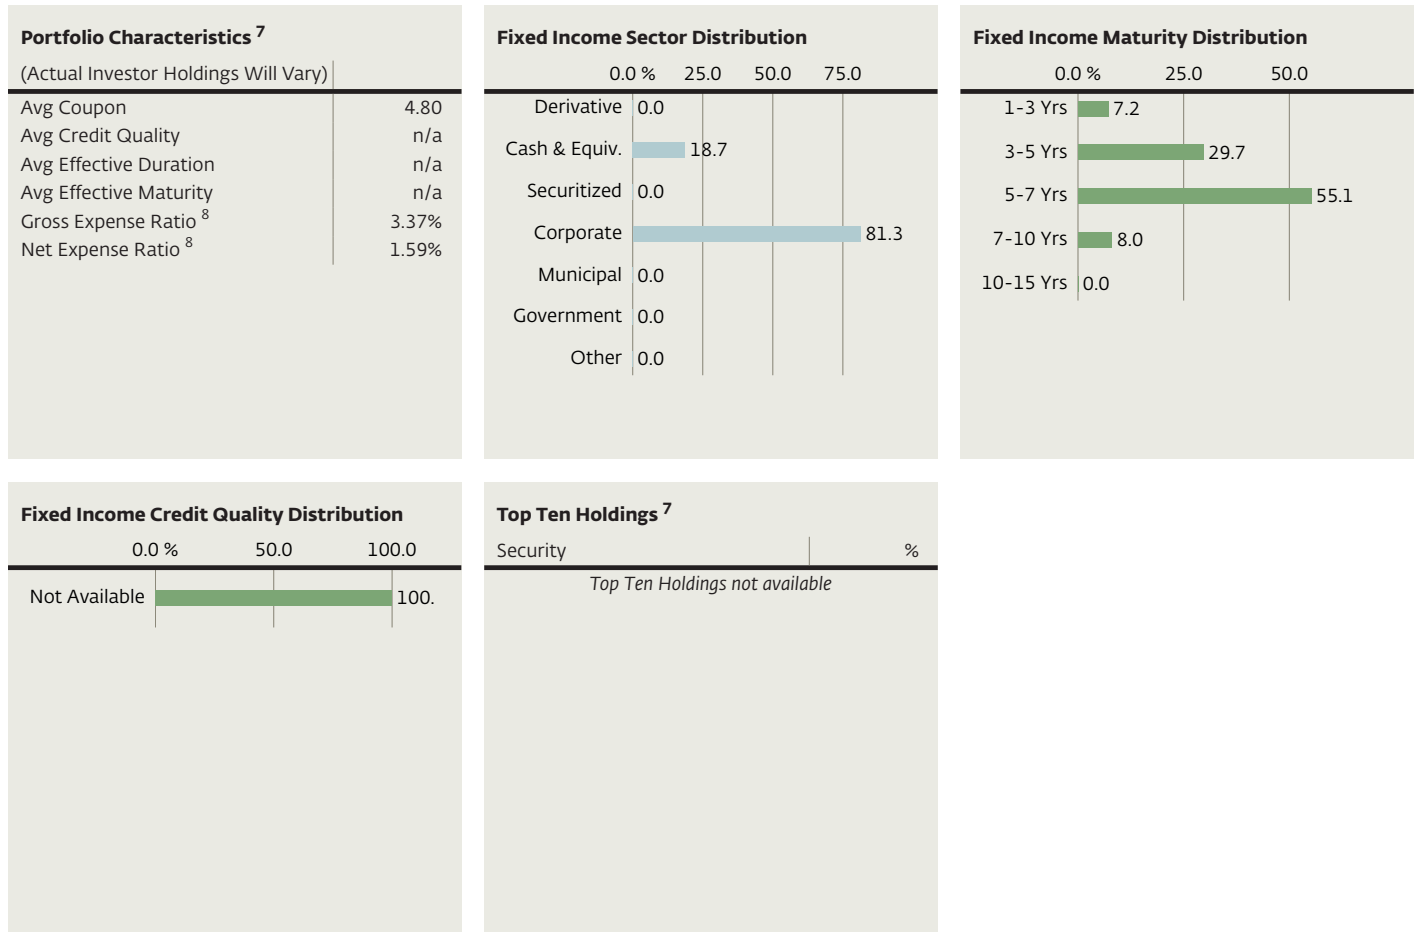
Portfolio Characteristics $^7$

| (Actual Investor Holdings Will Vary) | |
|---|---|
| Avg Coupon | 4.80 |
| Avg Credit Quality | n/a |
| Avg Effective Duration | n/a |
| Avg Effective Maturity | n/a |
| Gross Expense Ratio $^8$ | 3.37% |
| Net Expense Ratio $^8$ | 1.59% |

Fixed Income Sector Distribution

0.0 % 25.0 50.0 75.0

Derivative 0.0
Cash & Equiv. 18.7
Securitized 0.0
Corporate 81.3
Municipal 0.0
Government 0.0
Other 0.0

Fixed Income Maturity Distribution

0.0 % 25.0 50.0

1-3 Yrs 7.2
3-5 Yrs 29.7
5-7 Yrs 55.1
7-10 Yrs 8.0
10-15 Yrs 0.0

Fixed Income Credit Quality Distribution

0.0 % 50.0 100.0

Not Available 100.

Top Ten Holdings $^7$

| Security | % |
|---|---|

Top Ten Holdings not available